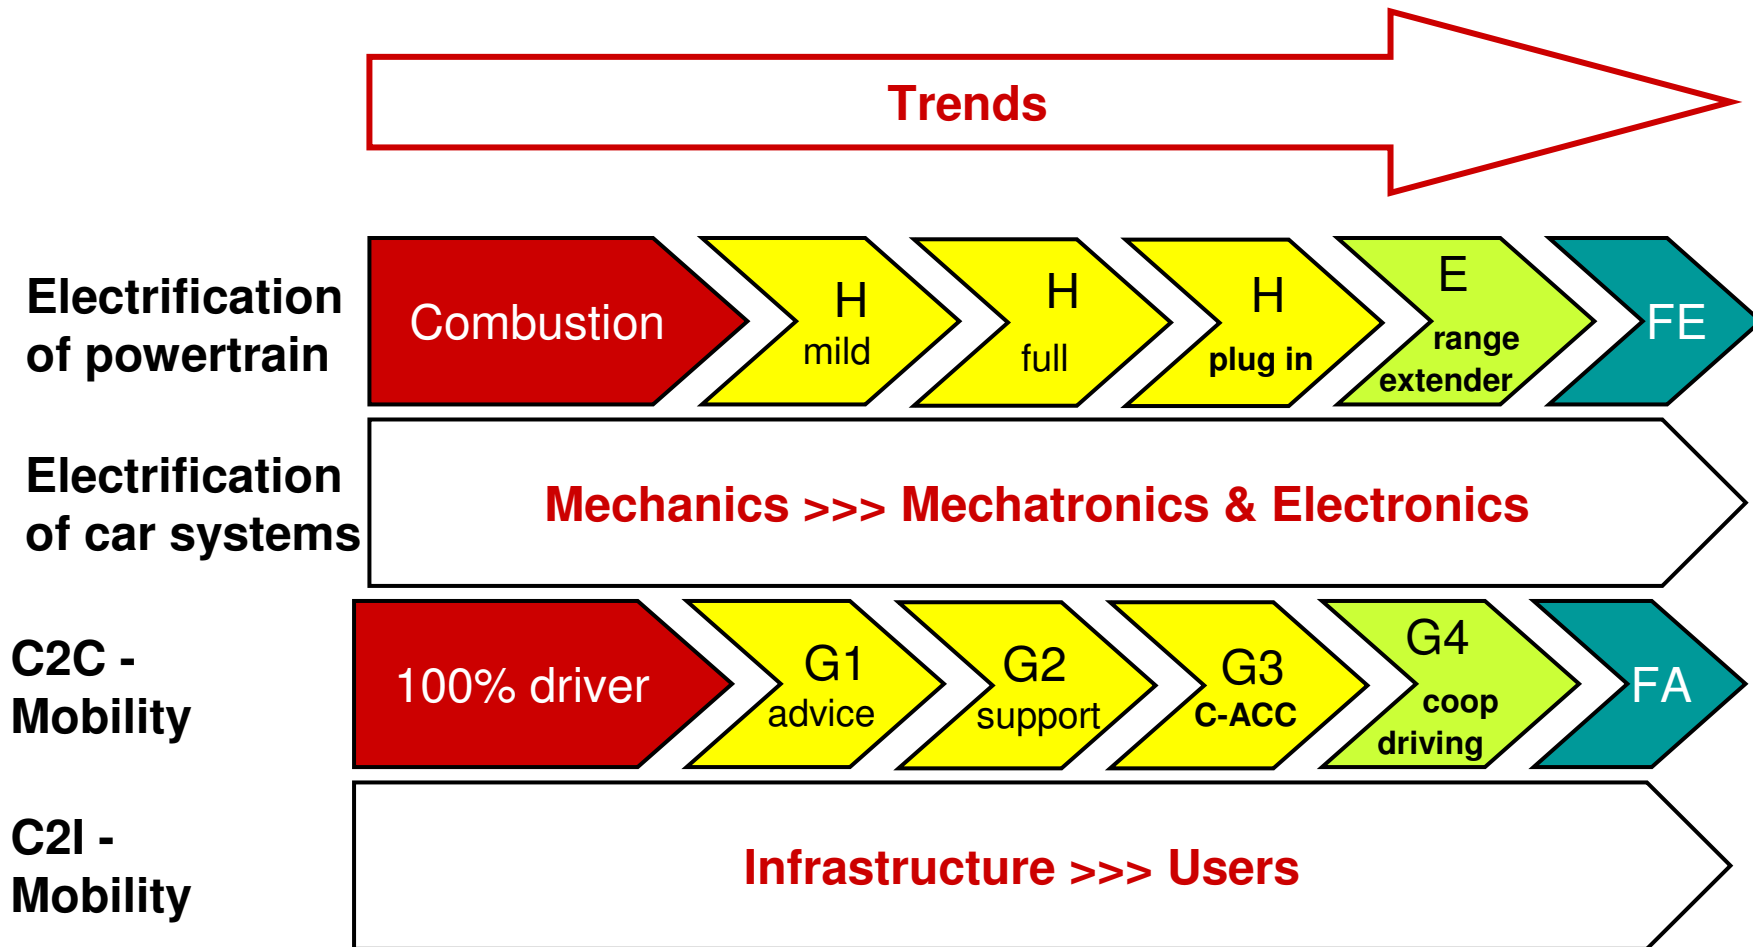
Trends

Electrification of powertrain

Combustion

H
mild

H
full

H
plug in

E
range extender

FE

Electrification of car systems

Mechanics >>> Mechatronics & Electronics

C2C - Mobility

100% driver

G1
advice

G2
support

G3
C-ACC

G4
coop driving

FA

C2I - Mobility

Infrastructure >>> Users